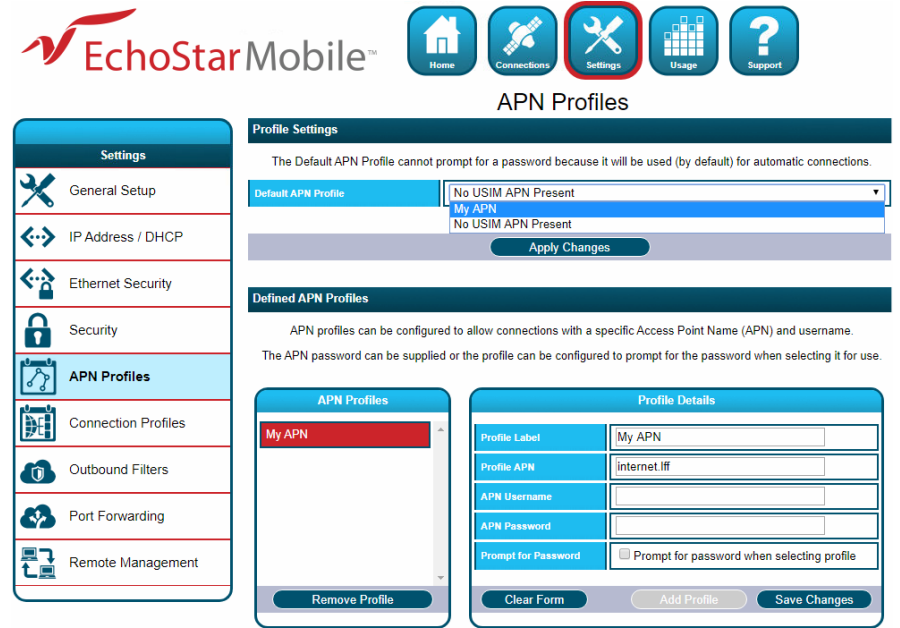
EchoStarMobile™

Home Connections Settings Usage Support

APN Profiles

Settings

General Setup
IP Address / DHCP
Ethernet Security
Security
APN Profiles
Connection Profiles
Outbound Filters
Port Forwarding
Remote Management

Profile Settings

The Default APN Profile cannot prompt for a password because it will be used (by default) for automatic connections.

| Default APN Profile | No USIM APN Present |
|---|---|
| | My APN |
| | No USIM APN Present |

Apply Changes

Defined APN Profiles

APN profiles can be configured to allow connections with a specific Access Point Name (APN) and username.

The APN password can be supplied or the profile can be configured to prompt for the password when selecting it for use.

APN Profiles

My APN

Remove Profile

Profile Details

| Profile Label | My APN |
|---|---|
| Profile APN | internet.lff |
| APN Username | |
| APN Password | |
| Prompt for Password | Prompt for password when selecting profile |

Clear Form Add Profile Save Changes